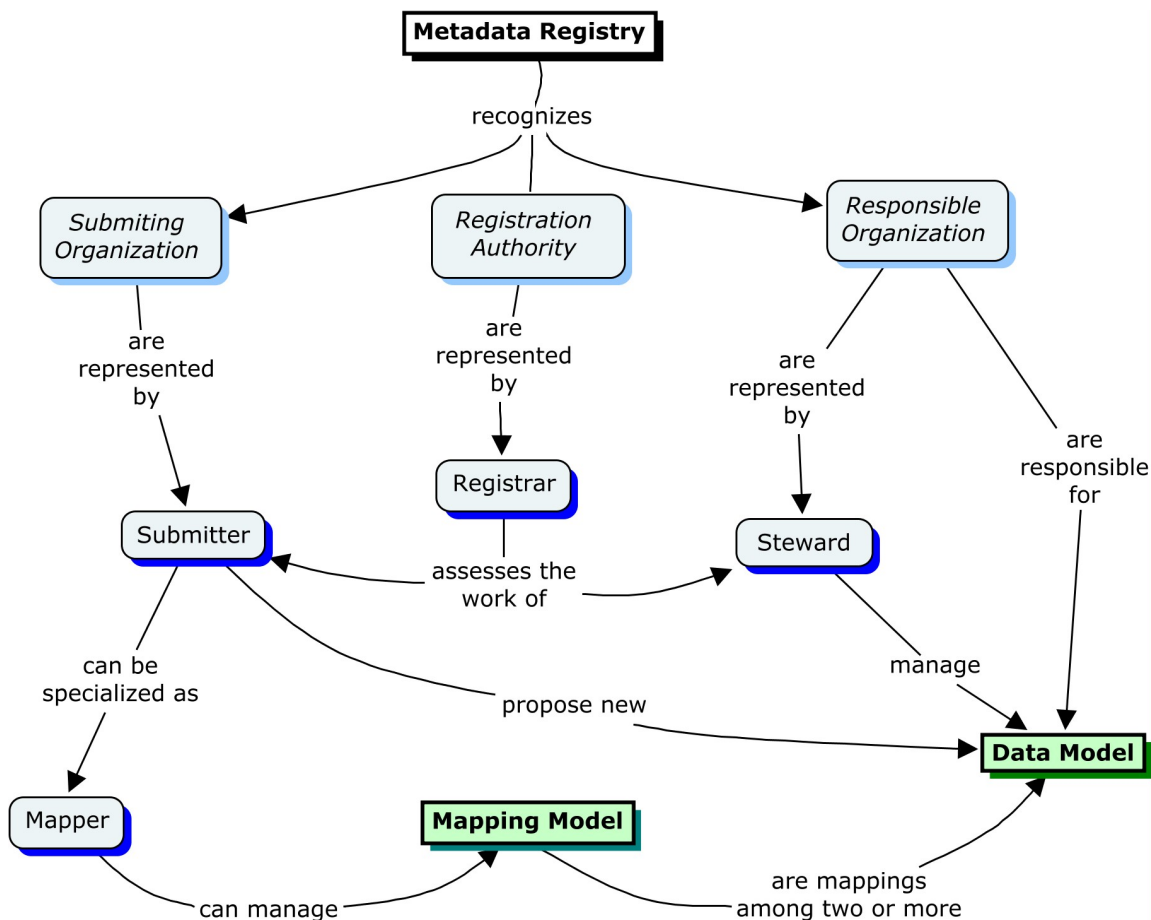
Metadata Registry

recognizes

Submiting Organization

Registration Authority

Responsible Organization

are represented by

are represented by

are represented by

are responsible for

Registrar

Submitter

Steward

assesses the work of

can be specialized as

propose new

manage

Data Model

Mapper

Mapping Model

can manage

are mappings among two or more